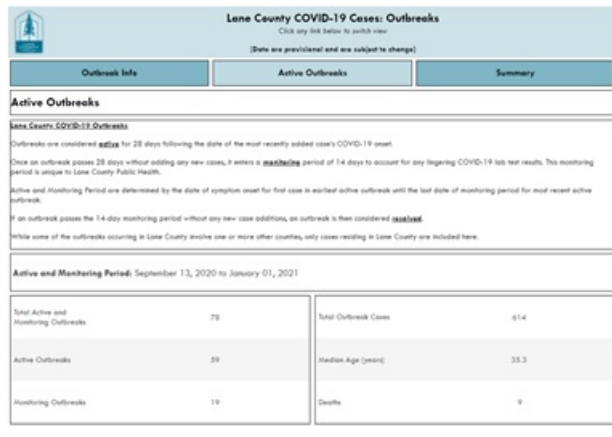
Lane County COVID-19 Cases: Outbreaks

Click any link below to switch view

[Data are provisional and are subject to change]

Outbreak Info | Active Outbreaks | Summary

Active Outbreaks

Lane County COVID-19 Outbreaks

Outbreaks are considered active for 28 days following the date of the most recently added case's COVID-19 onset.

Once an outbreak passes 28 days without adding any new cases, it enters a monitoring period of 14 days to account for any lingering COVID-19 lab test results. This monitoring period is unique to Lane County Public Health.

Active and Monitoring Period are determined by the date of symptom onset for first case in earliest active outbreak until the last date of monitoring period for most recent active outbreak.

If an outbreak passes the 14-day monitoring period without any new case additions, an outbreak is then considered resolved.

While some of the outbreaks occurring in Lane County involve one or more other counties, only cases residing in Lane County are included here.

Active and Monitoring Period: September 13, 2020 to January 01, 2021

| | |
|---|---|
| Total Active and Monitoring Outbreaks | 78 |
| Active Outbreaks | 59 |
| Monitoring Outbreaks | 19 |

| | |
|---|---|
| Total Outbreak Cases | 614 |
| Median Age (years) | 35.3 |
| Deaths | 9 |